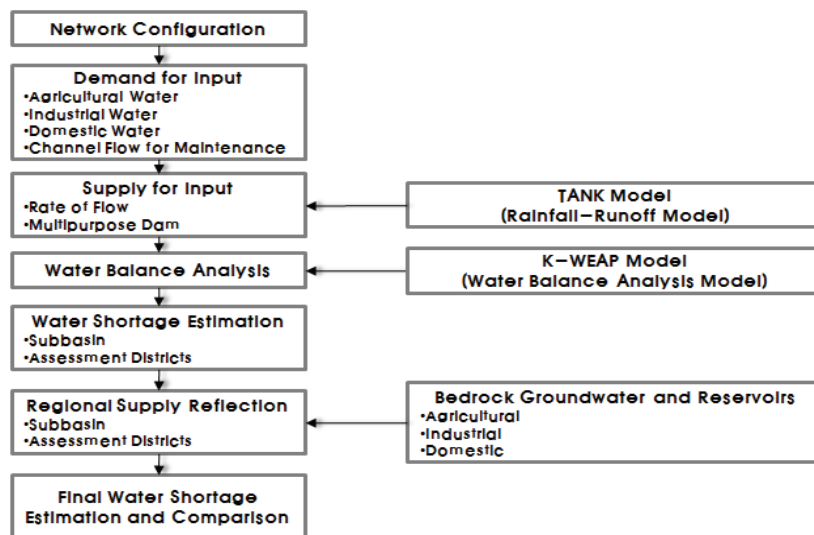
Network Configuration

Demand for Input
•Agricultural Water
•Industrial Water
•Domestic Water
•Channel Flow for Maintenance

Supply for Input
•Rate of Flow
•Multipurpose Dam

TANK Model
(Rainfall–Runoff Model)

Water Balance Analysis

K–WEAP Model
(Water Balance Analysis Model)

Water Shortage Estimation
•Subbasin
•Assessment Districts

Regional Supply Reflection
•Subbasin
•Assessment Districts

Bedrock Groundwater and Reservoirs
•Agricultural
•Industrial
•Domestic

Final Water Shortage Estimation and Comparison